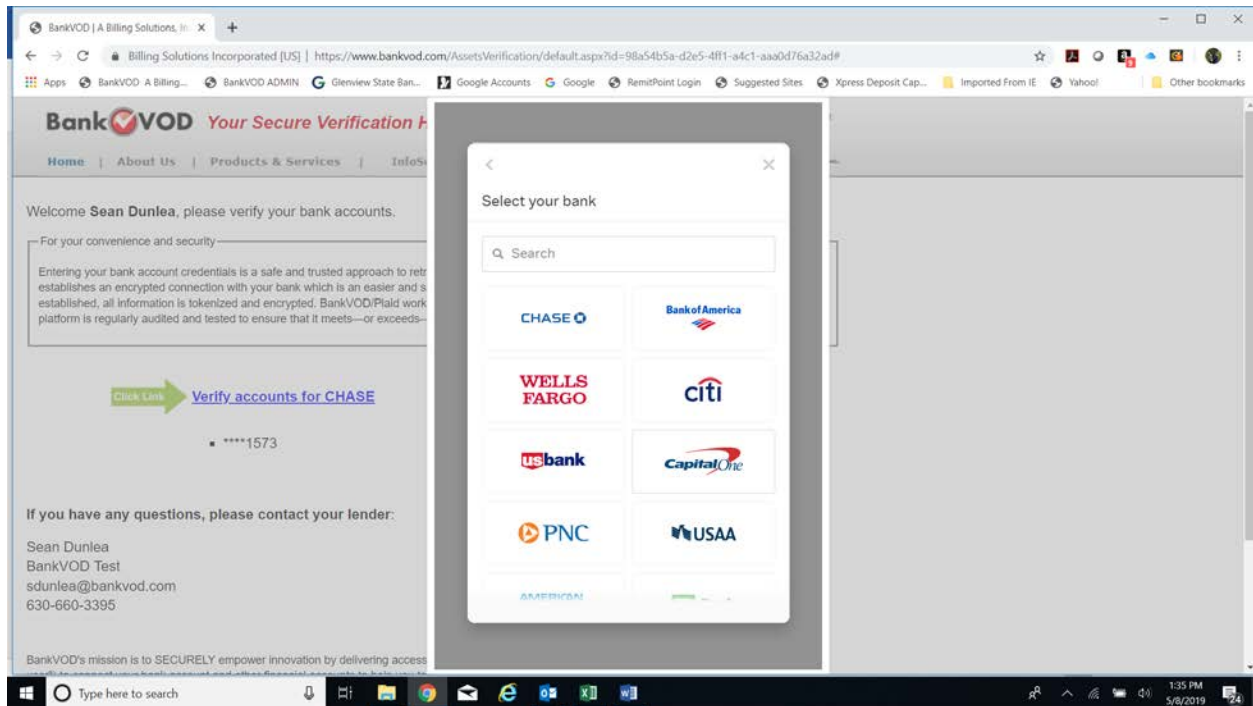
BankVOD | A Billing Solutions, In ×

Billing Solutions Incorporated [US] | https://www.bankvod.com/AssetsVerification/default.aspx?id=98a54b5a-d2e5-4ff1-a4c1-aaa0d76a32ad#

Apps BankVOD A Billing... BankVOD ADMIN Glenview State Ban... Google Accounts Google RemitPoint Login Suggested Sites Xpress Deposit Cap... Imported From IE Yahoo! Other bookmarks

BankVOD Your Secure Verification H

Home | About Us | Products & Services | InfoS

Welcome **Sean Dunlea**, please verify your bank accounts.

For your convenience and security

Entering your bank account credentials is a safe and trusted approach to retr establishes an encrypted connection with your bank which is an easier and s established, all information is tokenized and encrypted. BankVOD/Plaid work platform is regularly audited and tested to ensure that it meets—or exceeds—

Click Link Verify accounts for CHASE

▪ ****1573

If you have any questions, please contact your lender:

Sean Dunlea
BankVOD Test
sdunlea@bankvod.com
630-660-3395

BankVOD's mission is to SECURELY empower innovation by delivering access

Select your bank

Search

CHASE

Bank of America

WELLS FARGO

citi

usbank

Capital One

PNC

USAA

AMERICAN

Type here to search

1:35 PM
5/8/2019

24